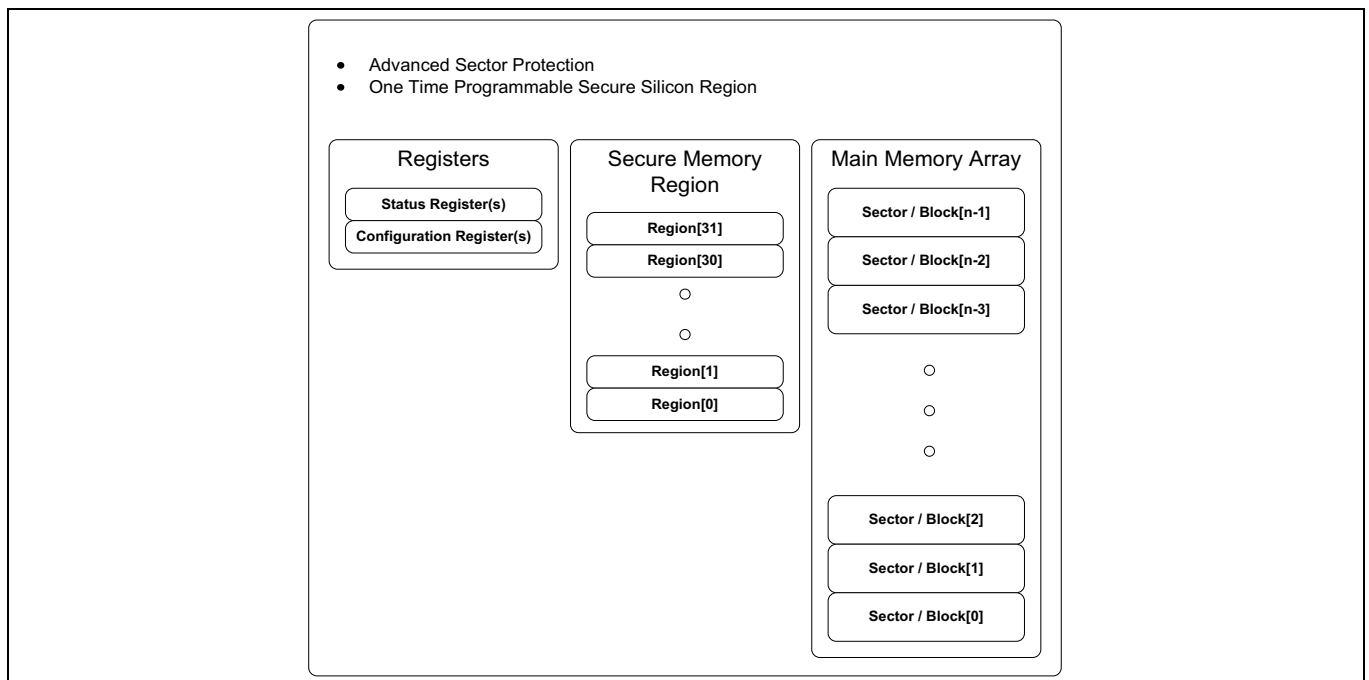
- Advanced Sector Protection
- One Time Programmable Secure Silicon Region

Registers

Status Register(s)

Configuration Register(s)

Secure Memory Region

Region[31]

Region[30]

Region[1]

Region[0]

Main Memory Array

Sector / Block[n-1]

Sector / Block[n-2]

Sector / Block[n-3]

Sector / Block[2]

Sector / Block[1]

Sector / Block[0]